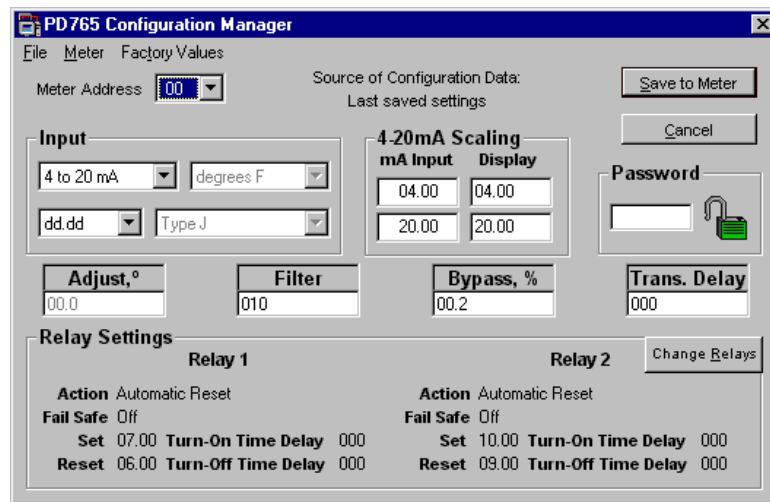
PD765 Configuration Manager

File Meter Factory Values

Meter Address 00

Source of Configuration Data:
Last saved settings

Save to Meter

Cancel

Input

4 to 20 mA
degrees F
dd.dd
Type J

4-20mA Scaling

| mA Input | Display |
|---|---|
| 04.00 | 04.00 |
| 20.00 | 20.00 |

Password

Adjust,°
00.0

Filter
010

Bypass, %
00.2

Trans. Delay
000

Relay Settings

Relay 1

Action Automatic Reset
Fail Safe Off
Set 07.00 Turn-On Time Delay 000
Reset 06.00 Turn-Off Time Delay 000

Relay 2

Change Relays

Action Automatic Reset
Fail Safe Off
Set 10.00 Turn-On Time Delay 000
Reset 09.00 Turn-Off Time Delay 000